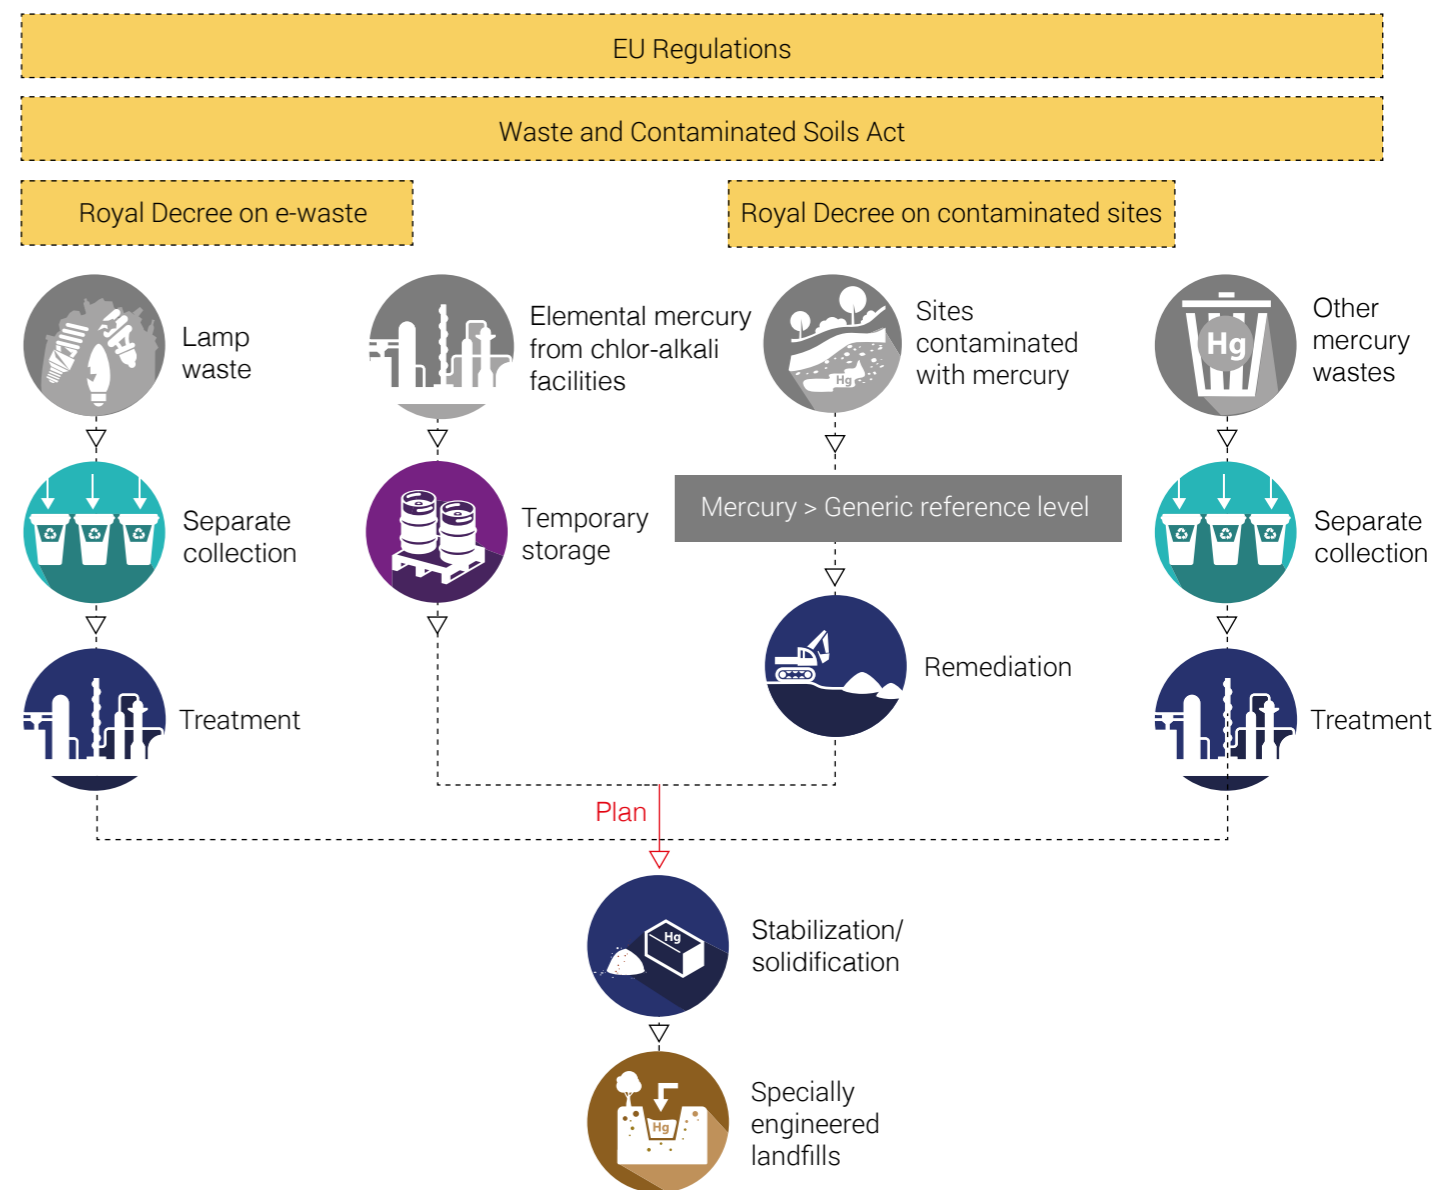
EU Regulations

Waste and Contaminated Soils Act

Royal Decree on e-waste

Royal Decree on contaminated sites

Lamp waste

Elemental mercury from chlor-alkali facilities

Hg

Sites contaminated with mercury

Hg

Other mercury wastes

Separate collection

Temporary storage

Mercury > Generic reference level

Separate collection

Remediation

Treatment

Treatment

Plan

Hg

Stabilization/ solidification

Hg

Specially engineered landfills